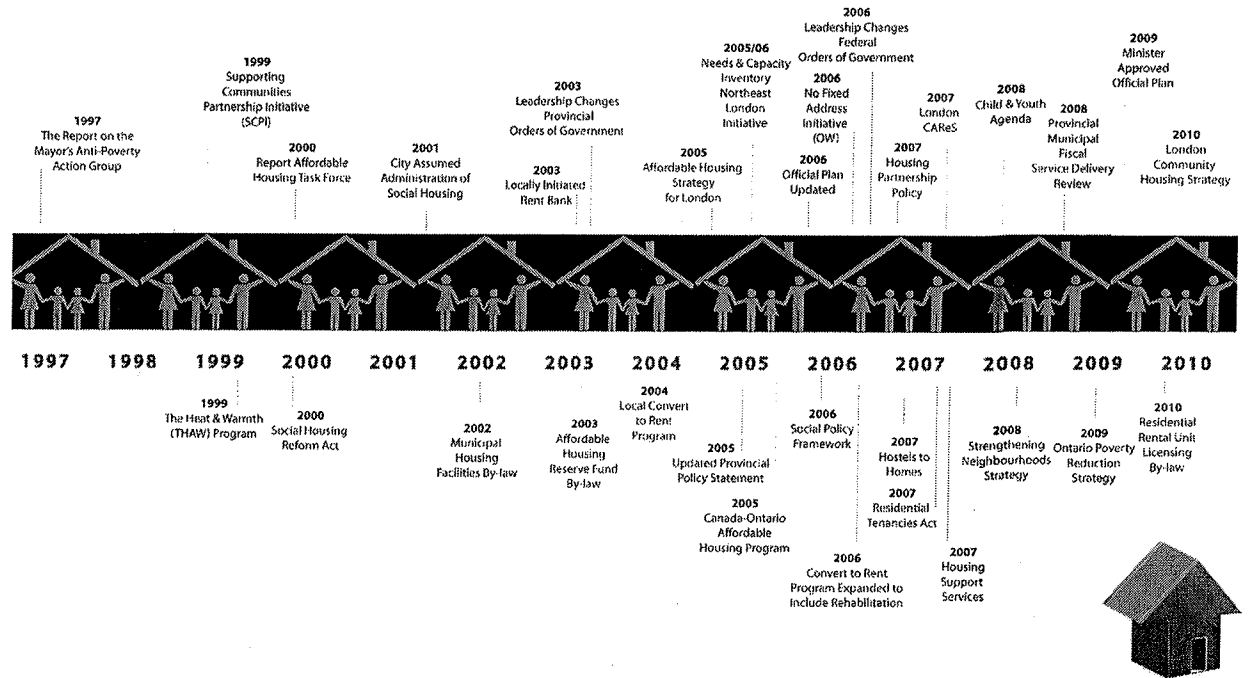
1997
The Report on the Mayor's Anti-Poverty Action Group

1999
Supporting Communities Partnership Initiative (SCPI)

2000
Report Affordable Housing Task Force

2001
City Assumed Administration of Social Housing

2003
Leadership Changes Provincial Orders of Government

2003
Locally Initiated Rent Bank

2005
Affordable Housing Strategy for London

2005/06
Needs & Capacity Inventory Northeast London Initiative

2006
Leadership Changes Federal Orders of Government

2006
No Fixed Address Initiative (OW)

2006
Official Plan Updated

2007
Housing Partnership Policy

2007
London CAReS

2008
Child & Youth Agenda

2008
Provincial Municipal Fiscal Service Delivery Review

2009
Minister Approved Official Plan

2010
London Community Housing Strategy

1997 1998 1999 2000 2001 2002 2003 2004 2005 2006 2007 2008 2009 2010

1999
The Heat & Warmth (THAW) Program

2000
Social Housing Reform Act

2002
Municipal Housing Facilities By-law

2003
Affordable Housing Reserve Fund By-law

2004
Local Convert to Rent Program

2005
Updated Provincial Policy Statement

2005
Canada-Ontario Affordable Housing Program

2006
Social Policy Framework

2006
Convert to Rent Program Expanded to Include Rehabilitation

2007
Hostels to Homes

2007
Residential Tenancies Act

2007
Housing Support Services

2008
Strengthening Neighbourhoods Strategy

2009
Ontario Poverty Reduction Strategy

2010
Residential Rental Unit Licensing By-law